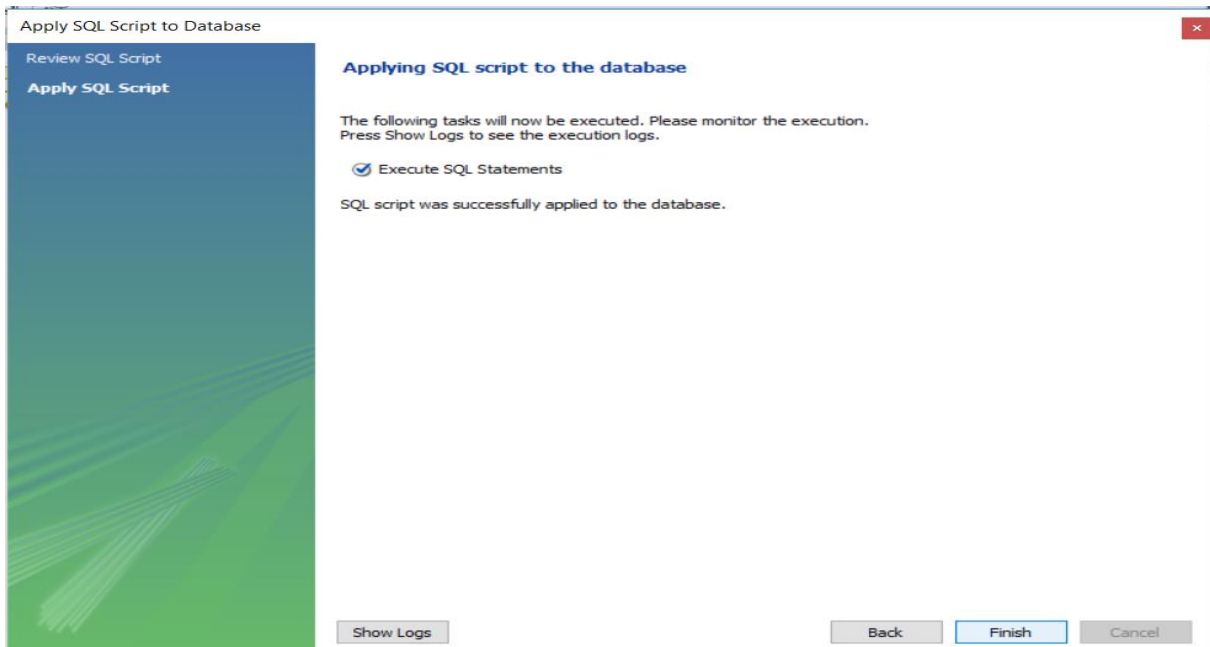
Apply SQL Script to Database

Review SQL Script
Apply SQL Script

Applying SQL script to the database

The following tasks will now be executed. Please monitor the execution. Press Show Logs to see the execution logs.

Execute SQL Statements

SQL script was successfully applied to the database.

Show Logs

Back

Finish

Cancel